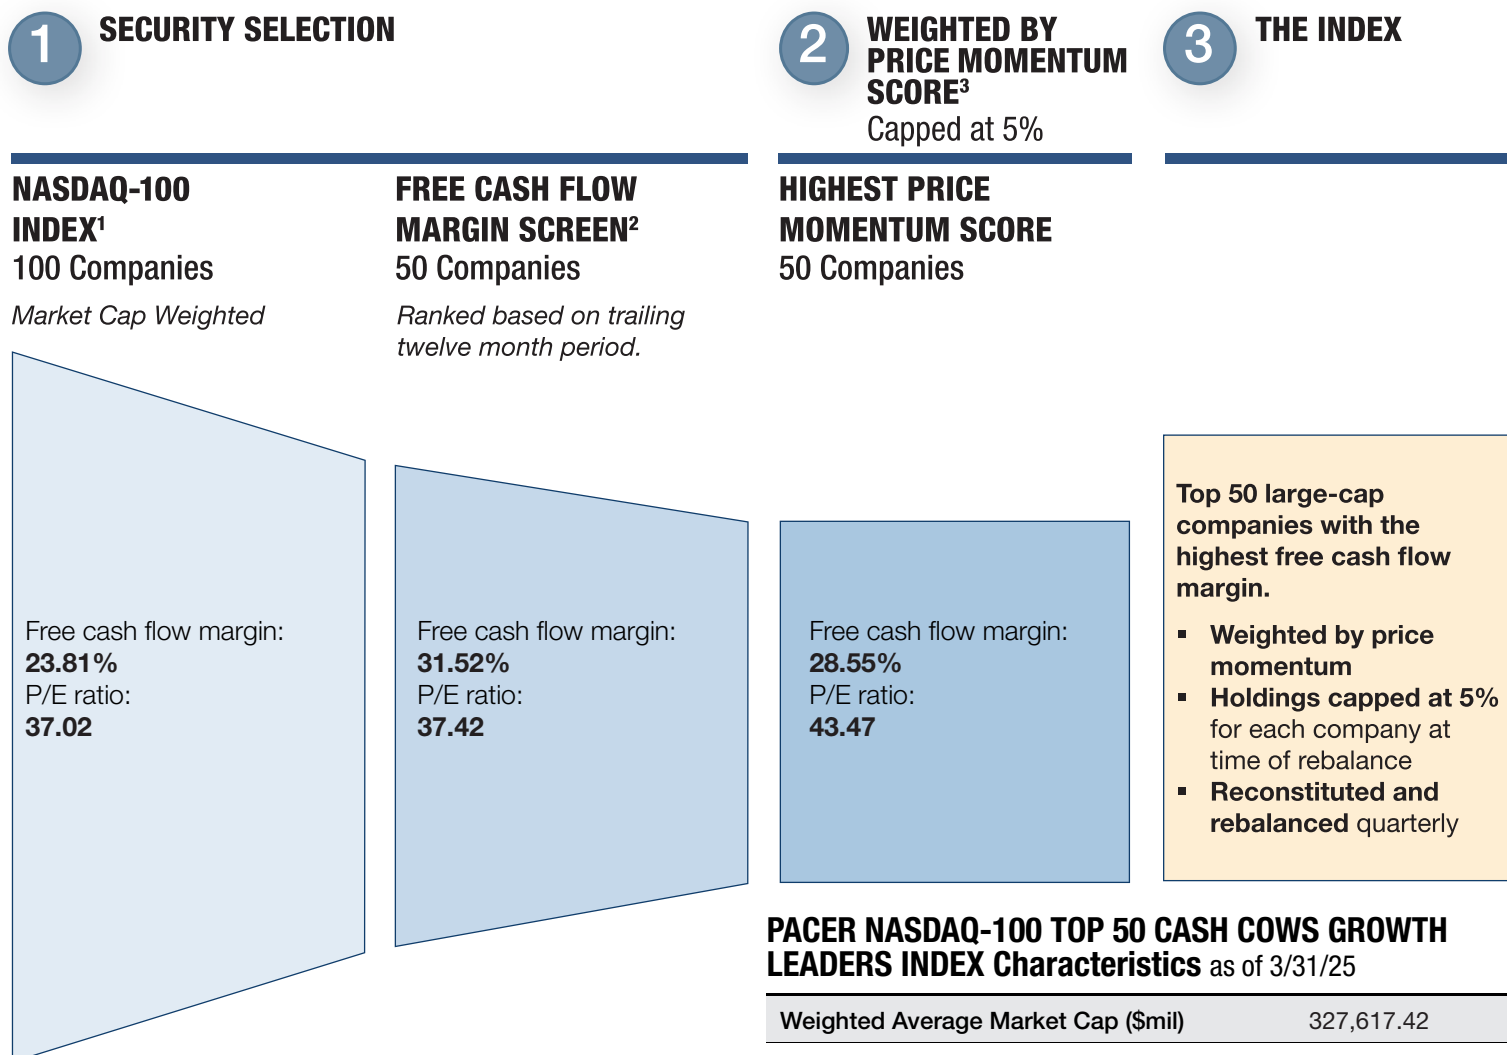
1 SECURITY SELECTION

2 WEIGHTED BY PRICE MOMENTUM SCORE³
Capped at 5%

3 THE INDEX

NASDAQ-100 INDEX¹
100 Companies

*Market Cap Weighted*

FREE CASH FLOW MARGIN SCREEN²
50 Companies

*Ranked based on trailing twelve month period.*

HIGHEST PRICE MOMENTUM SCORE
50 Companies

Free cash flow margin:
**23.81%**
P/E ratio:
**37.02**

Free cash flow margin:
**31.52%**
P/E ratio:
**37.42**

Free cash flow margin:
**28.55%**
P/E ratio:
**43.47**

**Top 50 large-cap companies with the highest free cash flow margin.**

- **Weighted by price momentum**
- **Holdings capped at 5%** for each company at time of rebalance
- **Reconstituted and rebalanced** quarterly

PACER NASDAQ-100 TOP 50 CASH COWS GROWTH LEADERS INDEX Characteristics as of 3/31/25

| Weighted Average Market Cap ($mil) | 327,617.42 |
|---|---|